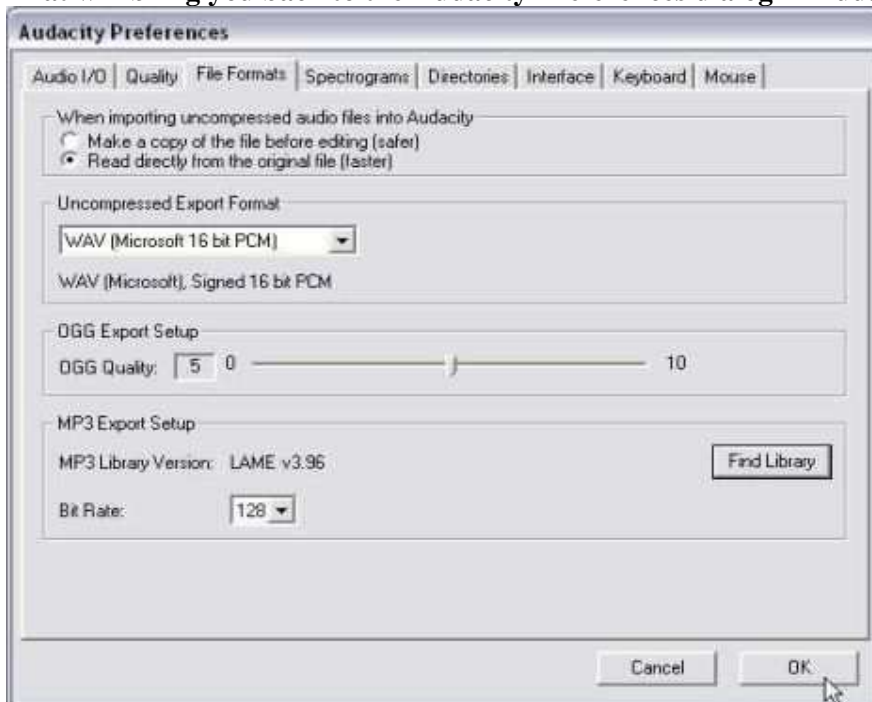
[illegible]

Audacity Preferences

Audio I/O | Quality | File Formats | Spectrograms | Directories | Interface | Keyboard | Mouse

When importing uncompressed audio files into Audacity
Make a copy of the file before editing (safer)
Read directly from the original file (faster)

Uncompressed Export Format
WAV (Microsoft 16 bit PCM)
WAV (Microsoft), Signed 16 bit PCM

OGG Export Setup
OGG Quality: 5 0 10

MP3 Export Setup
MP3 Library Version: LAME v3.96
Find Library
Bit Rate: 128

Cancel
OK